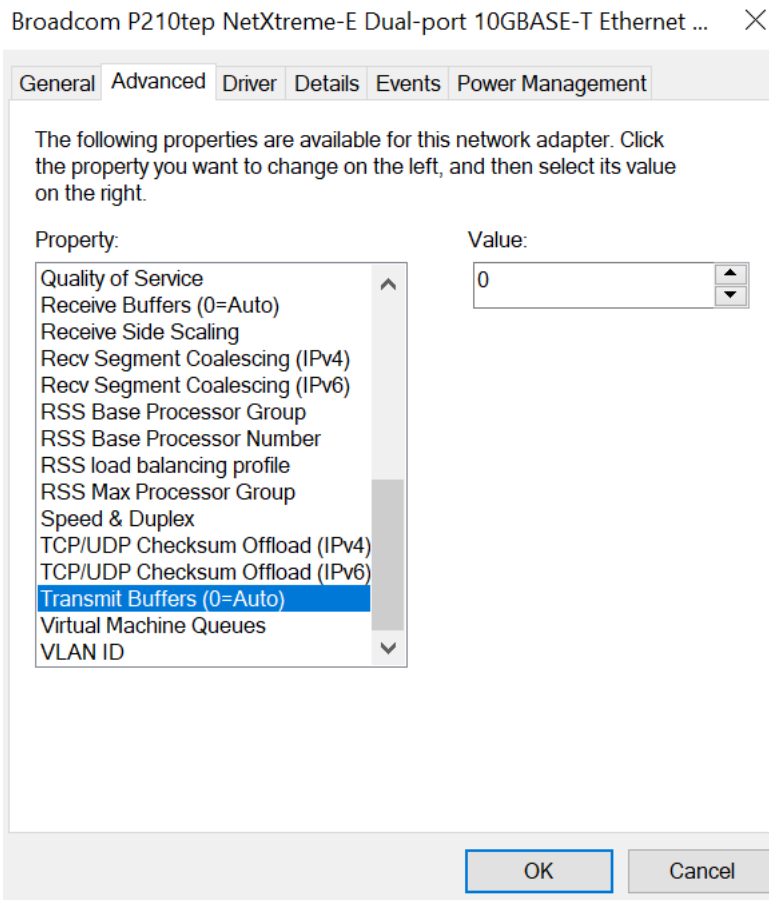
Broadcom P210tep NetXtreme-E Dual-port 10GBASE-T Ethernet ...

General Advanced Driver Details Events Power Management

The following properties are available for this network adapter. Click the property you want to change on the left, and then select its value on the right.

Property:

Quality of Service
Receive Buffers (0=Auto)
Receive Side Scaling
Recv Segment Coalescing (IPv4)
Recv Segment Coalescing (IPv6)
RSS Base Processor Group
RSS Base Processor Number
RSS load balancing profile
RSS Max Processor Group
Speed & Duplex
TCP/UDP Checksum Offload (IPv4)
TCP/UDP Checksum Offload (IPv6)
Transmit Buffers (0=Auto)
Virtual Machine Queues
VLAN ID

Value:

0

OK Cancel